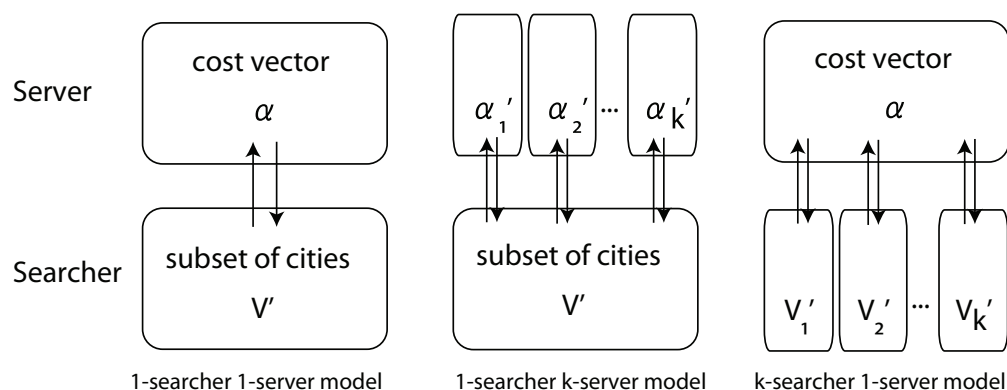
Server

Searcher

cost vector

$\alpha$

subset of cities

V'

1-searcher 1-server model

$\alpha_1'$

$\alpha_2'$

...

$\alpha_k'$

subset of cities

V'

1-searcher k-server model

cost vector

$\alpha$

$V_1'$

$V_2'$

...

$V_k'$

k-searcher 1-server model